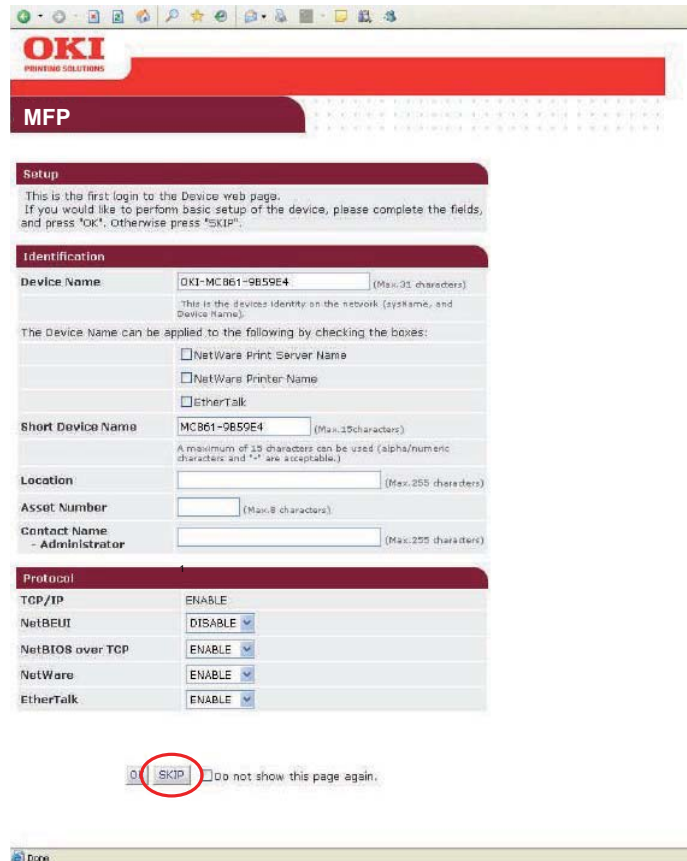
OKI
PRINTING SOLUTIONS

MFP

Setup

This is the first login to the Device web page.
If you would like to perform basic setup of the device, please complete the fields, and press "OK". Otherwise press "SKIP".

Identification

Device Name
OKI-MC861-9B59E4
(Max.31 characters)
This is the devices identity on the network (sysName, and Device Name).

The Device Name can be applied to the following by checking the boxes:

NetWare Print Server Name
NetWare Printer Name
EtherTalk

Short Device Name
MC861-9B59E4
(Max.15characters)
A maximum of 15 characters can be used (alpha/numeric characters and "-" are acceptable.)

Location
(Max.255 characters)

Asset Number
(Max.8 characters)

Contact Name - Administrator
(Max.255 characters)

Protocol

| TCP/IP | ENABLE |
|---|---|
| NetBEUI | DISABLE |
| NetBIOS over TCP | ENABLE |
| NetWare | ENABLE |
| EtherTalk | ENABLE |

OK SKIP Do not show this page again.

Done